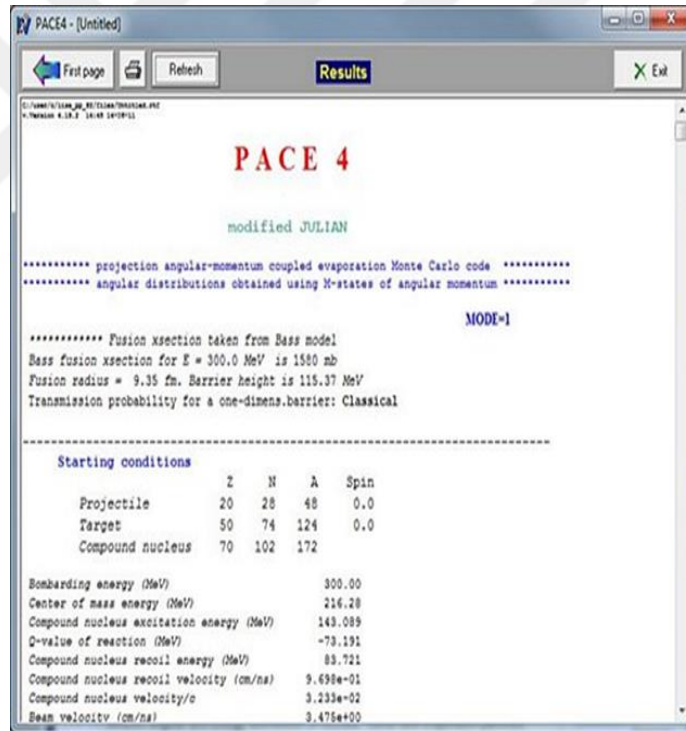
PACE4 - [Untitled]

First page

Refresh

Results

Exit

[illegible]
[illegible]

PACE 4

modified JULIAN

*********** projection angular-momentum coupled evaporation Monte Carlo code ***********
*********** angular distributions obtained using M-states of angular momentum ***********

MODE=1

************ Fusion xsection taken from Bass model
Bass fusion xsection for E = 300.0 MeV is 1580 mb
Fusion radius = 9.35 fm. Barrier height is 115.37 MeV
Transmission probability for a one-dimens.barrier: Classical

Starting conditions

| | Z | N | A | Spin |
|---|---|---|---|---|
| Projectile | 20 | 28 | 48 | 0.0 |
| Target | 50 | 74 | 124 | 0.0 |
| Compound nucleus | 70 | 102 | 172 | |

| | |
|---|---|
| Bombarding energy (MeV) | 300.00 |
| Center of mass energy (MeV) | 216.28 |
| Compound nucleus excitation energy (MeV) | 143.089 |
| Q-value of reaction (MeV) | -73.191 |
| Compound nucleus recoil energy (MeV) | 83.721 |
| Compound nucleus recoil velocity (cm/ns) | 9.698e-01 |
| Compound nucleus velocity/c | 3.233e-02 |
| Beam velocity (cm/ns) | 3.475e+00 |